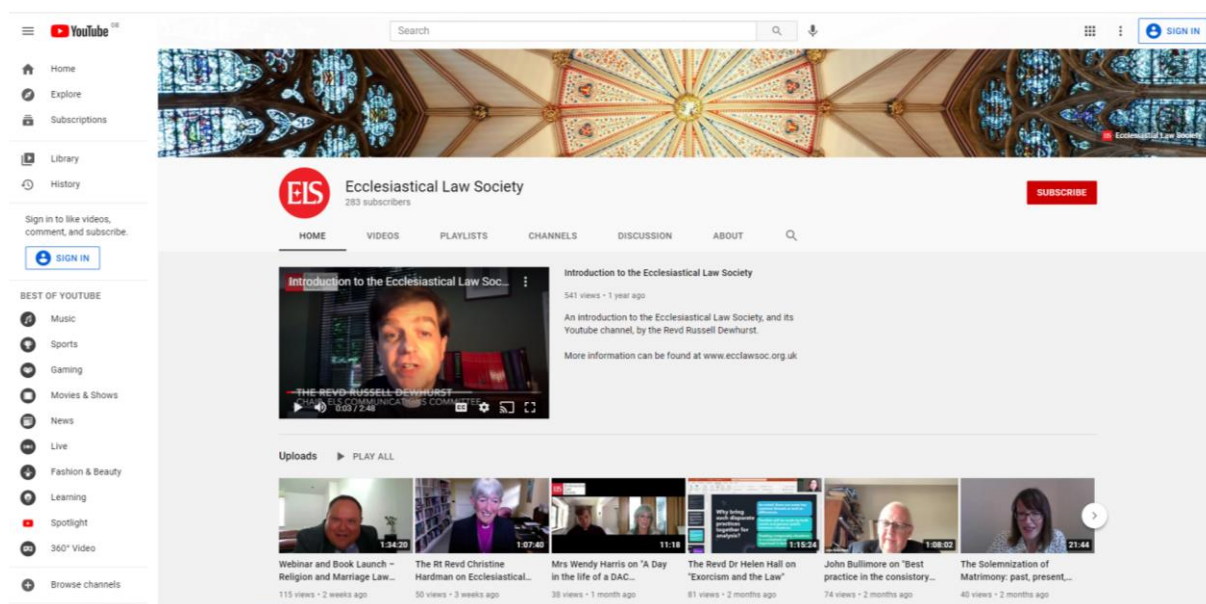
YouTube GB

Search

SIGN IN

Home
Explore
Subscriptions

Library
History

Sign in to like videos, comment, and subscribe.

SIGN IN

BEST OF YOUTUBE
Music
Sports
Gaming
Movies & Shows
News
Live
Fashion & Beauty
Learning
Spotlight
360° Video

Browse channels

Ecclesiastical Law Society

ELS

Ecclesiastical Law Society
283 subscribers

SUBSCRIBE

HOME VIDEOS PLAYLISTS CHANNELS DISCUSSION ABOUT

Introduction to the Ecclesiastical Law Soc...

THE REVD RUSSELL DEWHURST
CHAIR, ELS COMMUNICATIONS COMMITTEE

0:03 / 2:48

Introduction to the Ecclesiastical Law Society

541 views • 1 year ago

An introduction to the Ecclesiastical Law Society, and its Youtube channel, by the Revd Russell Dewhurst.

More information can be found at www.ecclawsoc.org.uk

Uploads PLAY ALL

1:34:20
Webinar and Book Launch – Religion and Marriage Law...
115 views • 2 weeks ago

1:07:40
The Rt Revd Christine Hardman on Ecclesiastical...
50 views • 3 weeks ago

11:18
Mrs Wendy Harris on "A Day in the life of a DAC...
38 views • 1 month ago

Why bring such disparate practices together for analysis?
1:15:24
The Revd Dr Helen Hall on "Exorcism and the Law"
81 views • 2 months ago

1:08:02
John Bullimore on "Best practice in the consistory...
74 views • 2 months ago

21:44
The Solemnization of Matrimony: past, present,...
40 views • 2 months ago